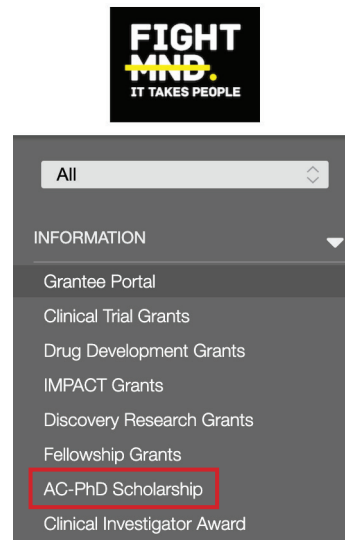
FIGHT
MND.
IT TAKES PEOPLE

All

INFORMATION

Grantee Portal

Clinical Trial Grants

Drug Development Grants

IMPACT Grants

Discovery Research Grants

Fellowship Grants

AC-PhD Scholarship

Clinical Investigator Award